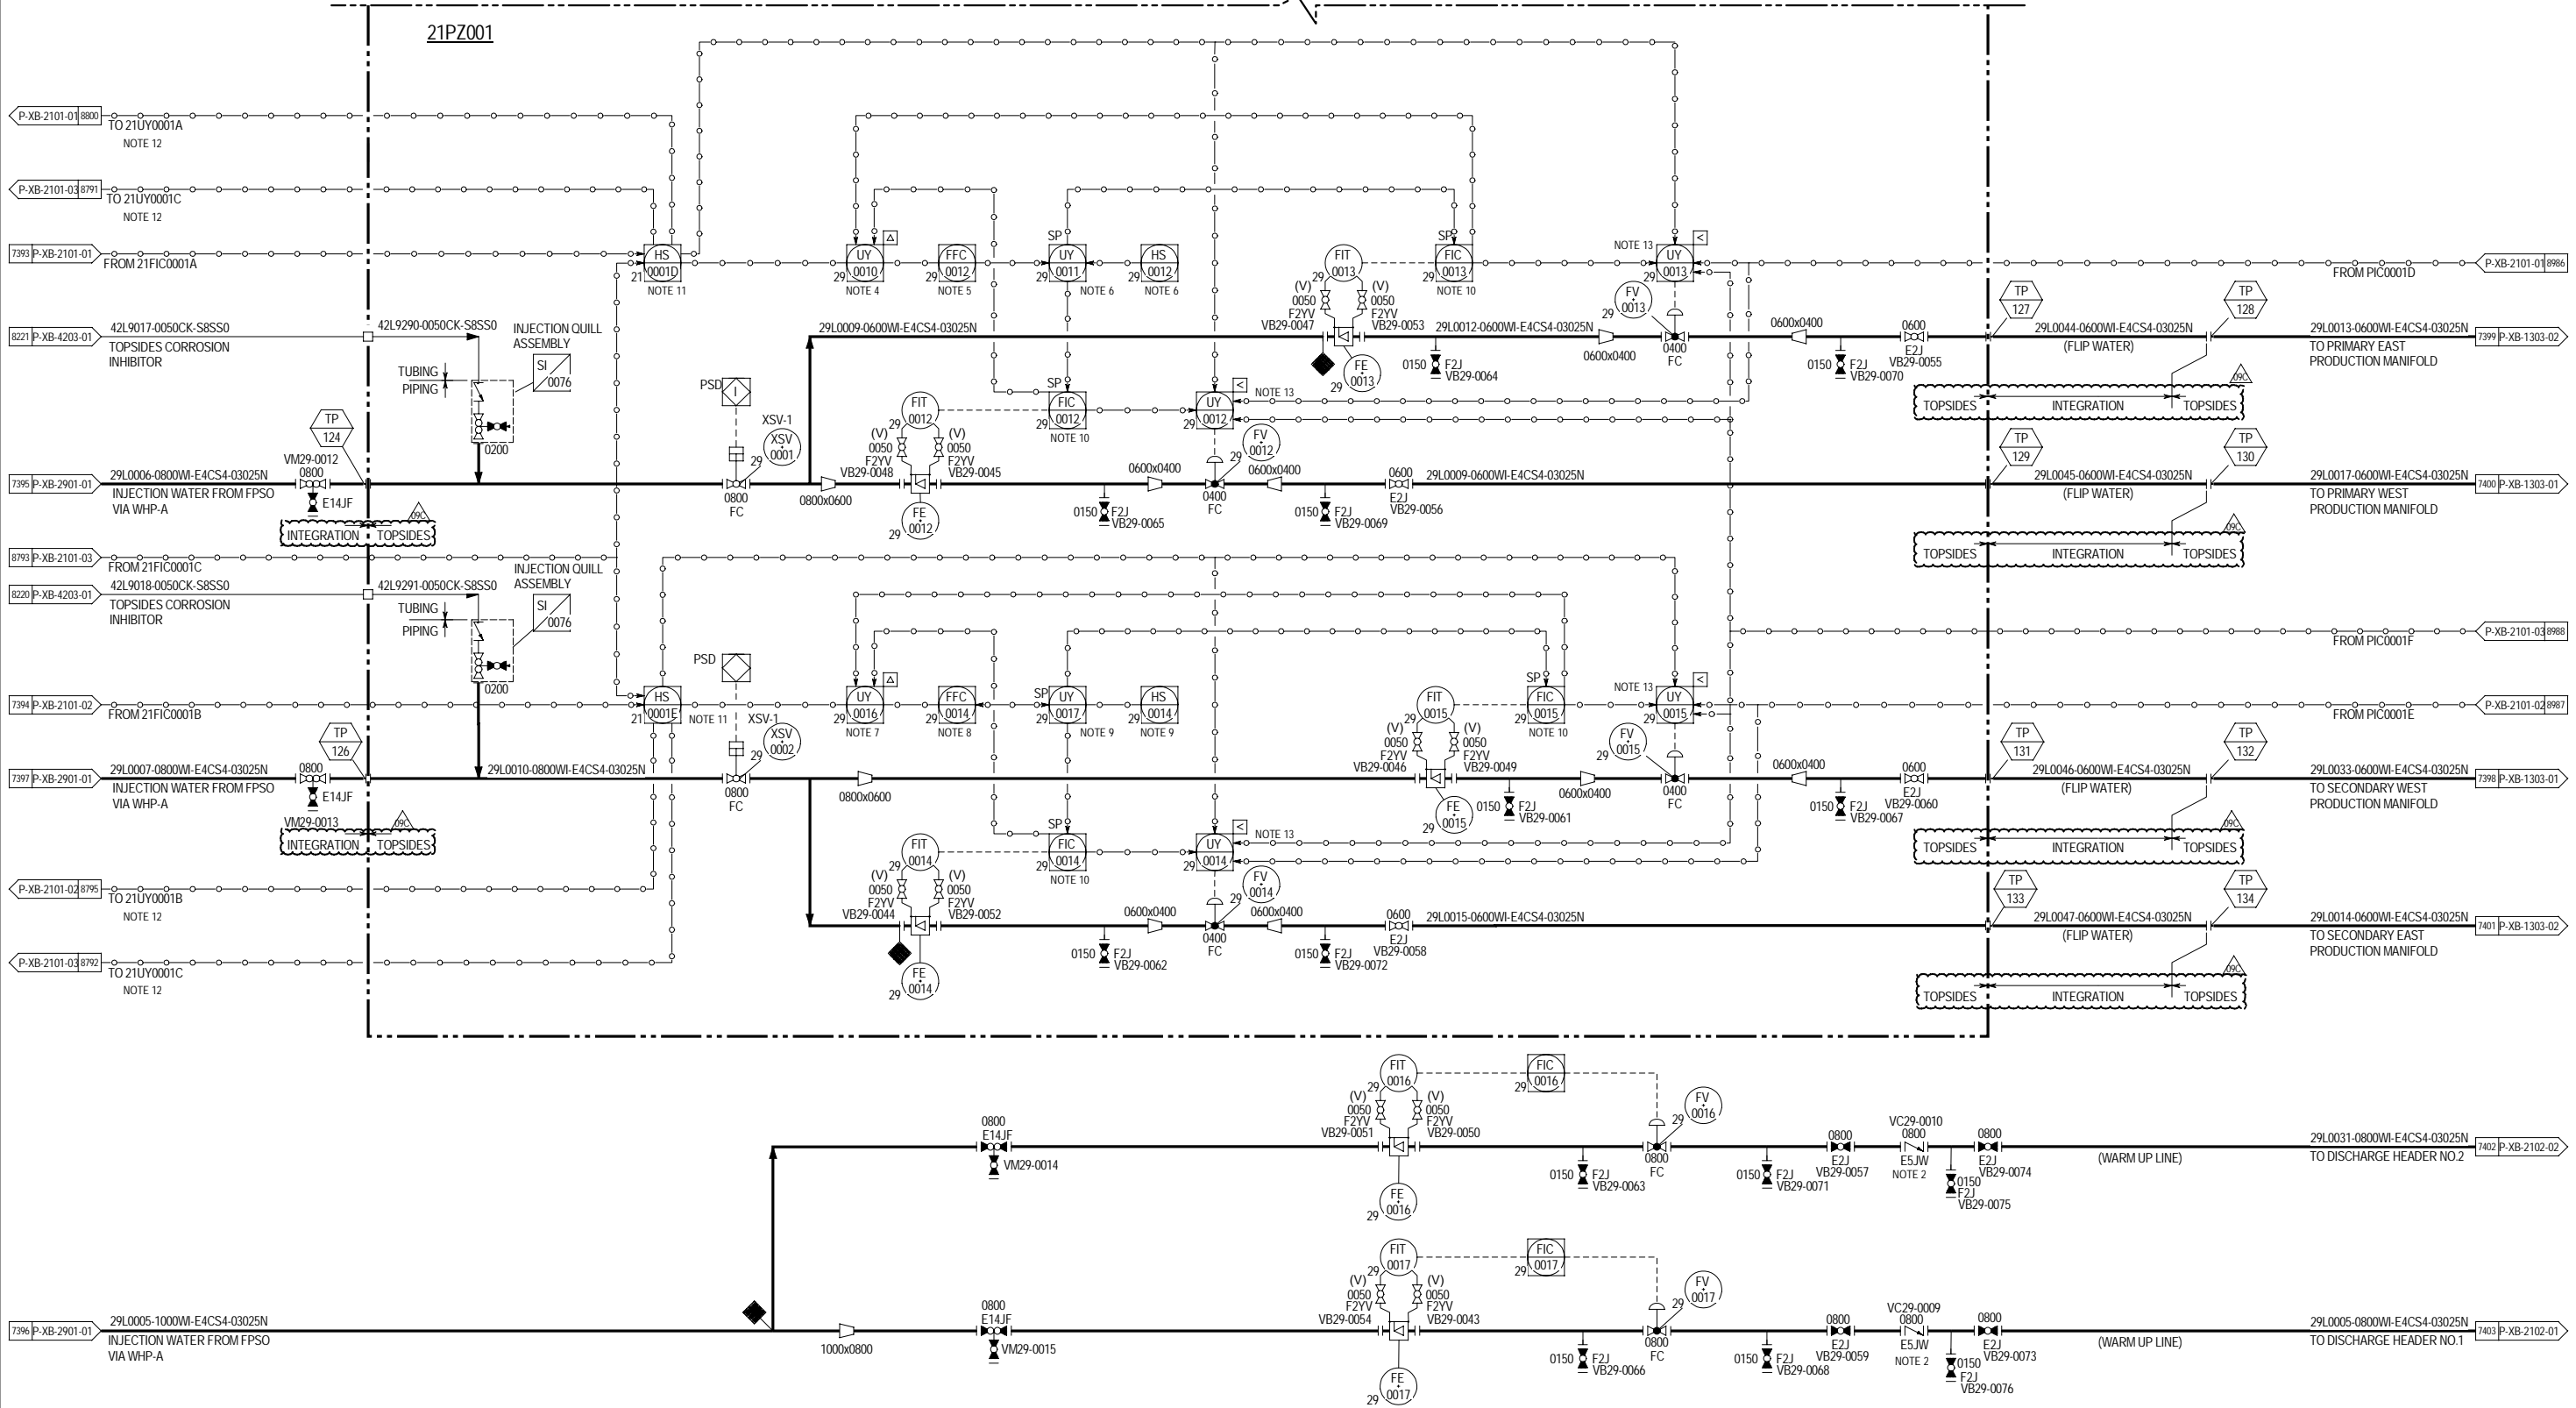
21PZ001

P-XB-2101-01 8800 TO 21UY0001A
NOTE 12

P-XB-2101-03 8791 TO 21UY0001C
NOTE 12

7393 P-XB-2101-01 FROM 21FIC0001A

HS 21 0001D NOTE 11

UY 29 0010 NOTE 4

FFC 29 0012 NOTE 5

SP UY 29 0011 NOTE 6

HS 29 0012 NOTE 6

FIT 29 0013

SP FIC 29 0013 NOTE 10

NOTE 13 UY 29 0013

P-XB-2101-01 8986 FROM PIC0001D

8221 P-XB-4203-01 42L9017-0050CK-S8SS0 TOPSIDES CORROSION INHIBITOR

42L9290-0050CK-S8SS0

INJECTION QUILL ASSEMBLY

SI 0076

TUBING PIPING

0200

29L0009-0600WI-E4CS4-03025N

(V) 0050 F2YV VB29-0047

(V) 0050 F2YV VB29-0053

FE 29 0013

29L0012-0600WI-E4CS4-03025N

0150 F2J VB29-0064

0600x0400

FV 29 0013

0400 FC

0600x0400

0150 F2J VB29-0070

0600 E2J VB29-0055

TP 127

29L0044-0600WI-E4CS4-03025N (FLIP WATER)

TP 128

29L0013-0600WI-E4CS4-03025N TO PRIMARY EAST PRODUCTION MANIFOLD 7399 P-XB-1303-02

09C

TOPSIDES INTEGRATION TOPSIDES

PSD

XSV-1 XSV 29 0001

FIT 29 0012

SP FIC 29 0012 NOTE 10

UY 29 0012 NOTE 13

FV 29 0012

TP 124

7395 P-XB-2901-01 29L0006-0800WI-E4CS4-03025N INJECTION WATER FROM FPSO VIA WHP-A

VM29-0012 0800 E14JF

0800 FC

0800x0600

(V) 0050 F2YV VB29-0048

(V) 0050 F2YV VB29-0045

FE 29 0012

0150 F2J VB29-0065

0600x0400

0400 FC

0600x0400

0150 F2J VB29-0069

0600 E2J VB29-0056

29L0009-0600WI-E4CS4-03025N

TP 129

29L0045-0600WI-E4CS4-03025N (FLIP WATER)

TP 130

29L0017-0600WI-E4CS4-03025N TO PRIMARY WEST PRODUCTION MANIFOLD 7400 P-XB-1303-01

09C

INTEGRATION TOPSIDES

09C

TOPSIDES INTEGRATION TOPSIDES

8793 P-XB-2101-03 FROM 21FIC0001C

8220 P-XB-4203-01 42L9018-0050CK-S8SS0 TOPSIDES CORROSION INHIBITOR

42L9291-0050CK-S8SS0

INJECTION QUILL ASSEMBLY

SI 0076

TUBING PIPING

0200

P-XB-2101-03 8988 FROM PIC0001F

PSD

7394 P-XB-2101-02 FROM 21FIC0001B

HS 21 0001E NOTE 11

XSV-1 XSV 29 0002

UY 29 0016 NOTE 7

FFC 29 0014 NOTE 8

SP UY 29 0017 NOTE 9

HS 29 0014 NOTE 9

FIT 29 0015

SP FIC 29 0015 NOTE 10

NOTE 13 UY 29 0015

P-XB-2101-02 8987 FROM PIC0001E

TP 126

7397 P-XB-2901-01 29L0007-0800WI-E4CS4-03025N INJECTION WATER FROM FPSO VIA WHP-A

0800 E14JF

VM29-0013

29L0010-0800WI-E4CS4-03025N

0800 FC

0800x0600

(V) 0050 F2YV VB29-0046

(V) 0050 F2YV VB29-0049

FE 29 0015

0150 F2J VB29-0061

0600x0400

FV 29 0015

0400 FC

0600x0400

0150 F2J VB29-0067

0600 E2J VB29-0060

TP 131

29L0046-0600WI-E4CS4-03025N (FLIP WATER)

TP 132

29L0033-0600WI-E4CS4-03025N TO SECONDARY WEST PRODUCTION MANIFOLD 7398 P-XB-1303-01

09C

INTEGRATION TOPSIDES

FIT 29 0014

SP FIC 29 0014 NOTE 10

UY 29 0014 NOTE 13

FV 29 0014

09C

TOPSIDES INTEGRATION TOPSIDES

P-XB-2101-02 8795 TO 21UY0001B
NOTE 12

(V) 0050 F2YV VB29-0044

(V) 0050 F2YV VB29-0052

0600x0400

0400 FC

0600x0400

0600 E2J VB29-0058

29L0015-0600WI-E4CS4-03025N

TP 133

29L0047-0600WI-E4CS4-03025N (FLIP WATER)

TP 134

29L0014-0600WI-E4CS4-03025N TO SECONDARY EAST PRODUCTION MANIFOLD 7401 P-XB-1303-02

P-XB-2101-03 8792 TO 21UY0001C
NOTE 12

FE 29 0014

0150 F2J VB29-0062

0150 F2J VB29-0072

09C

TOPSIDES INTEGRATION TOPSIDES

FIT 29 0016

FIC 29 0016

(V) 0050 F2YV VB29-0051

(V) 0050 F2YV VB29-0050

FV 29 0016

0800 E14JF VM29-0014

0150 F2J VB29-0063

0800 FC

0150 F2J VB29-0071

0800 E2J VB29-0057

VC29-0010 0800 E5JW NOTE 2

0150 F2J VB29-0075

0800 E2J VB29-0074

(WARM UP LINE)

29L0031-0800WI-E4CS4-03025N TO DISCHARGE HEADER NO.2 7402 P-XB-2102-02

FE 29 0016

FIT 29 0017

FIC 29 0017

(V) 0050 F2YV VB29-0054

(V) 0050 F2YV VB29-0043

FV 29 0017

7396 P-XB-2901-01 29L0005-1000WI-E4CS4-03025N INJECTION WATER FROM FPSO VIA WHP-A

1000x0800

0800 E14JF VM29-0015

0150 F2J VB29-0066

0800 FC

0150 F2J VB29-0068

0800 E2J VB29-0059

VC29-0009 0800 E5JW NOTE 2

0150 F2J VB29-0076

0800 E2J VB29-0073

(WARM UP LINE)

29L0005-0800WI-E4CS4-03025N TO DISCHARGE HEADER NO.1 7403 P-XB-2102-01

FE 29 0017